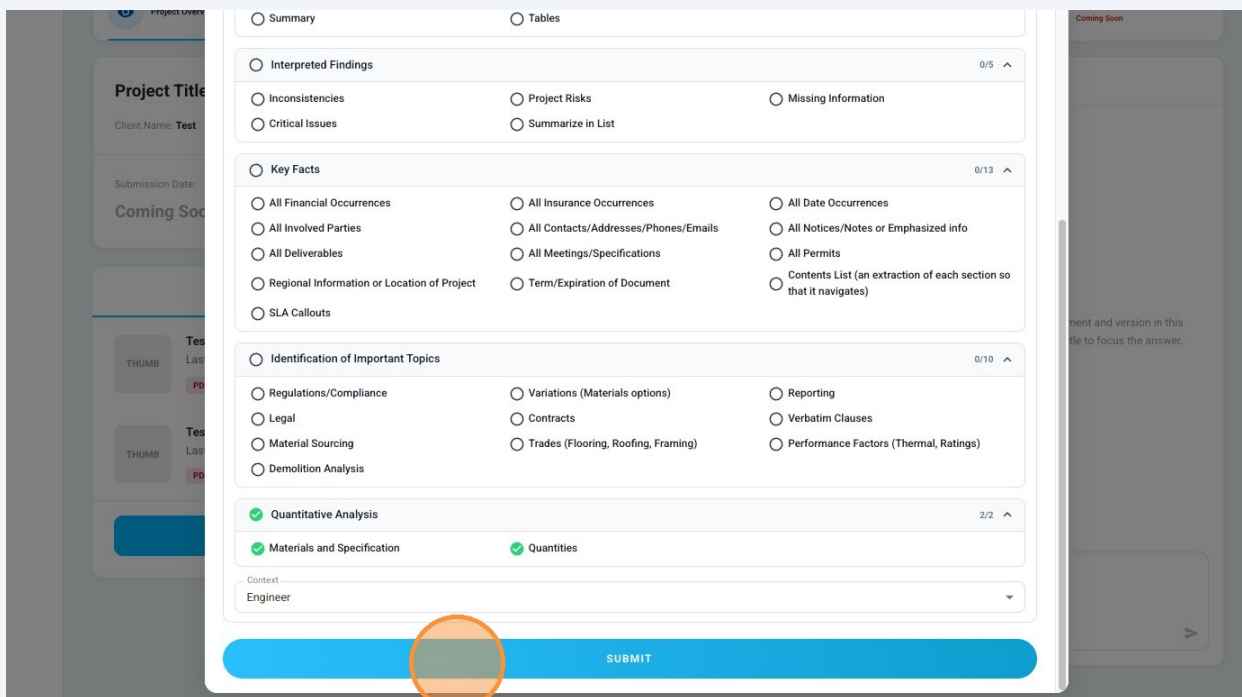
Project Overv

Coming Soon

Project Title

Client Name: Test

Submission Date:

Coming Soo

THUMB

Tes

Las

PD

THUMB

Tes

Las

PD

ment and version in this

tle to focus the answer.

Summary

Tables

Interpreted Findings

0/5

Inconsistencies

Project Risks

Missing Information

Critical Issues

Summarize in List

Key Facts

0/13

All Financial Occurrences

All Insurance Occurrences

All Date Occurrences

All Involved Parties

All Contacts/Addresses/Phones/Emails

All Notices/Notes or Emphasized info

All Deliverables

All Meetings/Specifications

All Permits

Regional Information or Location of Project

Term/Expiration of Document

Contents List (an extraction of each section so that it navigates)

SLA Callouts

Identification of Important Topics

0/10

Regulations/Compliance

Variations (Materials options)

Reporting

Legal

Contracts

Verbatim Clauses

Material Sourcing

Trades (Flooring, Roofing, Framing)

Performance Factors (Thermal, Ratings)

Demolition Analysis

Quantitative Analysis

2/2

Materials and Specification

Quantities

Context

Engineer

SUBMIT